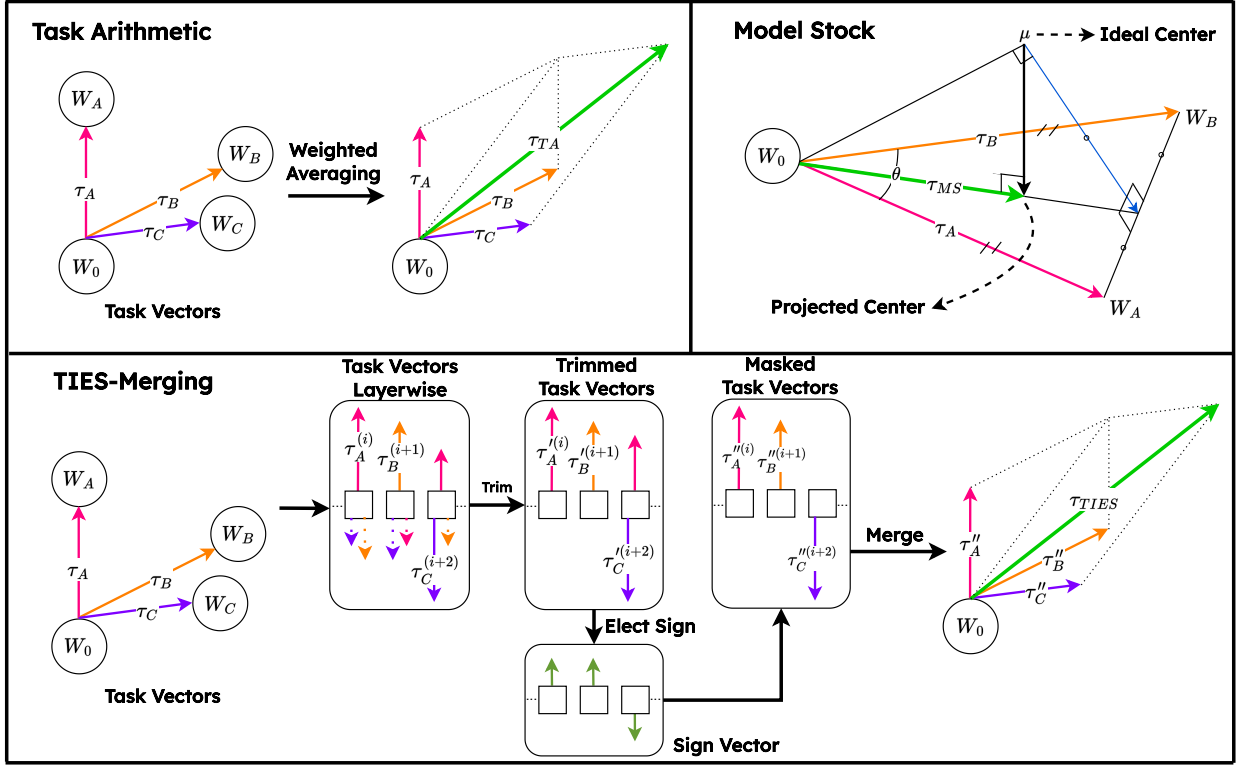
Task Arithmetic

$W_A$

$W_B$

$W_C$

$W_0$

$\tau_A$

$\tau_B$

$\tau_C$

Task Vectors

Weighted Averaging

$\tau_{TA}$

$\tau_A$

$\tau_B$

$\tau_C$

$W_0$

Model Stock

$\mu$

Ideal Center

$W_B$

$W_0$

$\tau_B$

$\theta$

$\tau_{MS}$

$\tau_A$

Projected Center

$W_A$

TIES-Merging

$W_A$

$W_B$

$W_C$

$W_0$

$\tau_A$

$\tau_B$

$\tau_C$

Task Vectors

Task Vectors Layerwise

$\tau_A^{(i)}$

$\tau_B^{(i+1)}$

$\tau_C^{(i+2)}$

Trim

Trimmed Task Vectors

$\tau_A'^{(i)}$

$\tau_B'^{(i+1)}$

$\tau_C'^{(i+2)}$

Elect Sign

Sign Vector

Masked Task Vectors

$\tau_A''^{(i)}$

$\tau_B''^{(i+1)}$

$\tau_C''^{(i+2)}$

Merge

$\tau_{TIES}$

$\tau_A''$

$\tau_B''$

$\tau_C''$

$W_0$